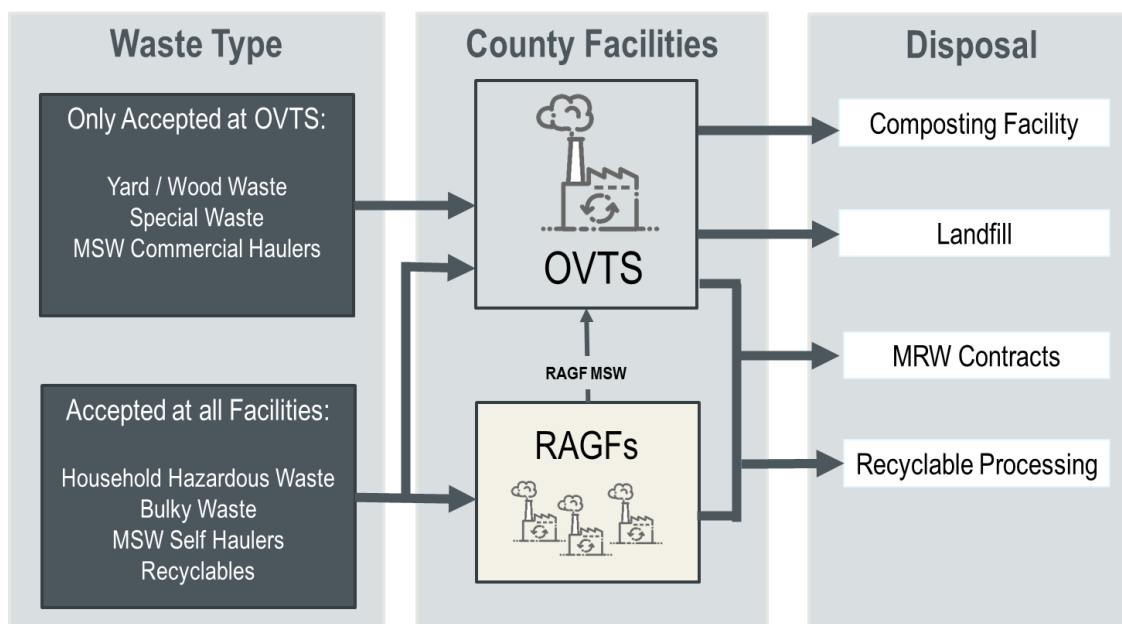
Waste Type

Only Accepted at OVTS:

Yard / Wood Waste
Special Waste
MSW Commercial Haulers

Accepted at all Facilities:

Household Hazardous Waste
Bulky Waste
MSW Self Haulers
Recyclables

County Facilities

OVTS

RAGF MSW

RAGFs

Disposal

Composting Facility

Landfill

MRW Contracts

Recyclable Processing